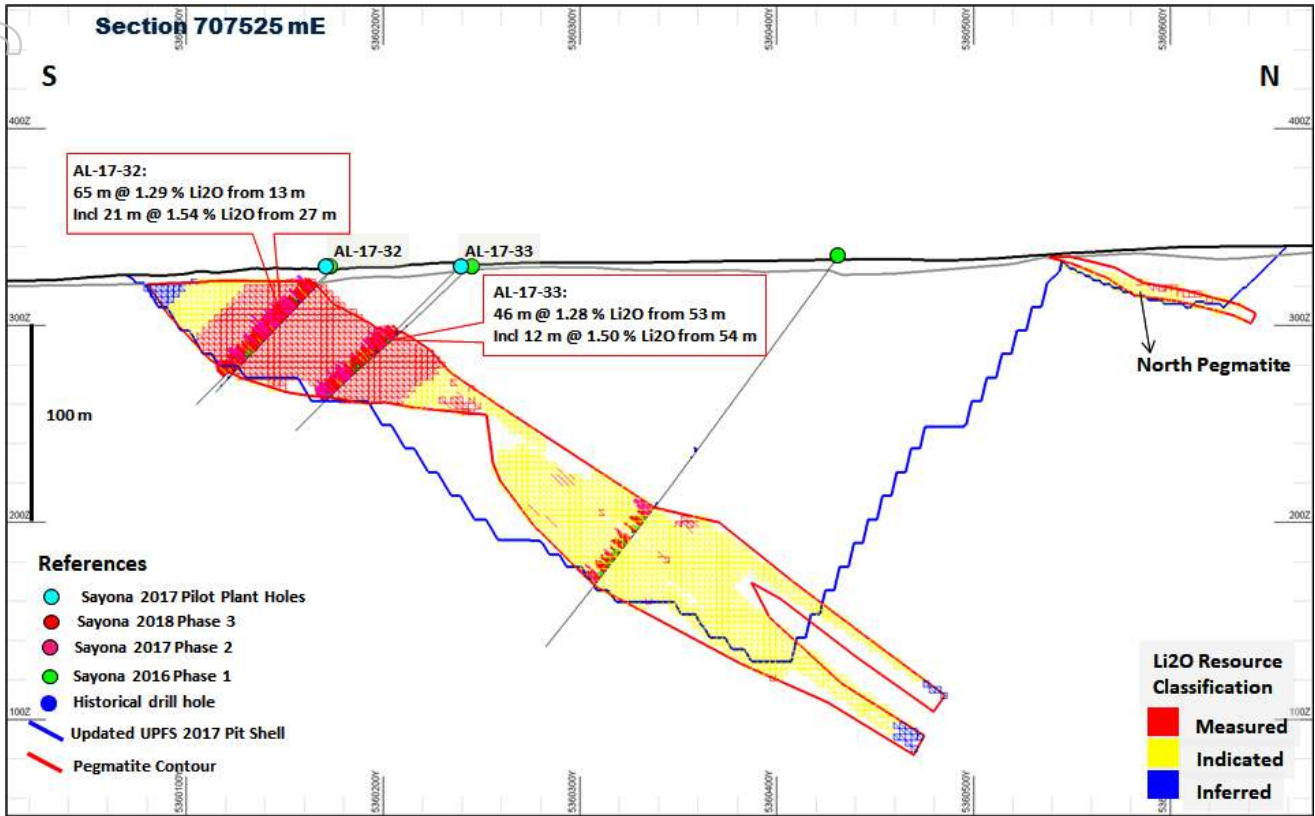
Section 707525 mE

5360200Y 5360300Y 5360400Y 5360500Y 5360600Y

S

N

400Z

400Z

AL-17-32:
65 m @ 1.29 % Li2O from 13 m
Incl 21 m @ 1.54 % Li2O from 27 m

AL-17-32

AL-17-33

AL-17-33:
46 m @ 1.28 % Li2O from 53 m
Incl 12 m @ 1.50 % Li2O from 54 m

300Z

300Z

North Pegmatite

100 m

200Z

200Z

References

Sayona 2017 Pilot Plant Holes

Sayona 2018 Phase 3

Sayona 2017 Phase 2

Sayona 2016 Phase 1

Historical drill hole

Updated UPFS 2017 Pit Shell

Pegmatite Contour

100Z

100Z

Li2O Resource Classification

Measured

Indicated

Inferred

5360100Y 5360200Y 5360300Y 5360400Y 5360500Y